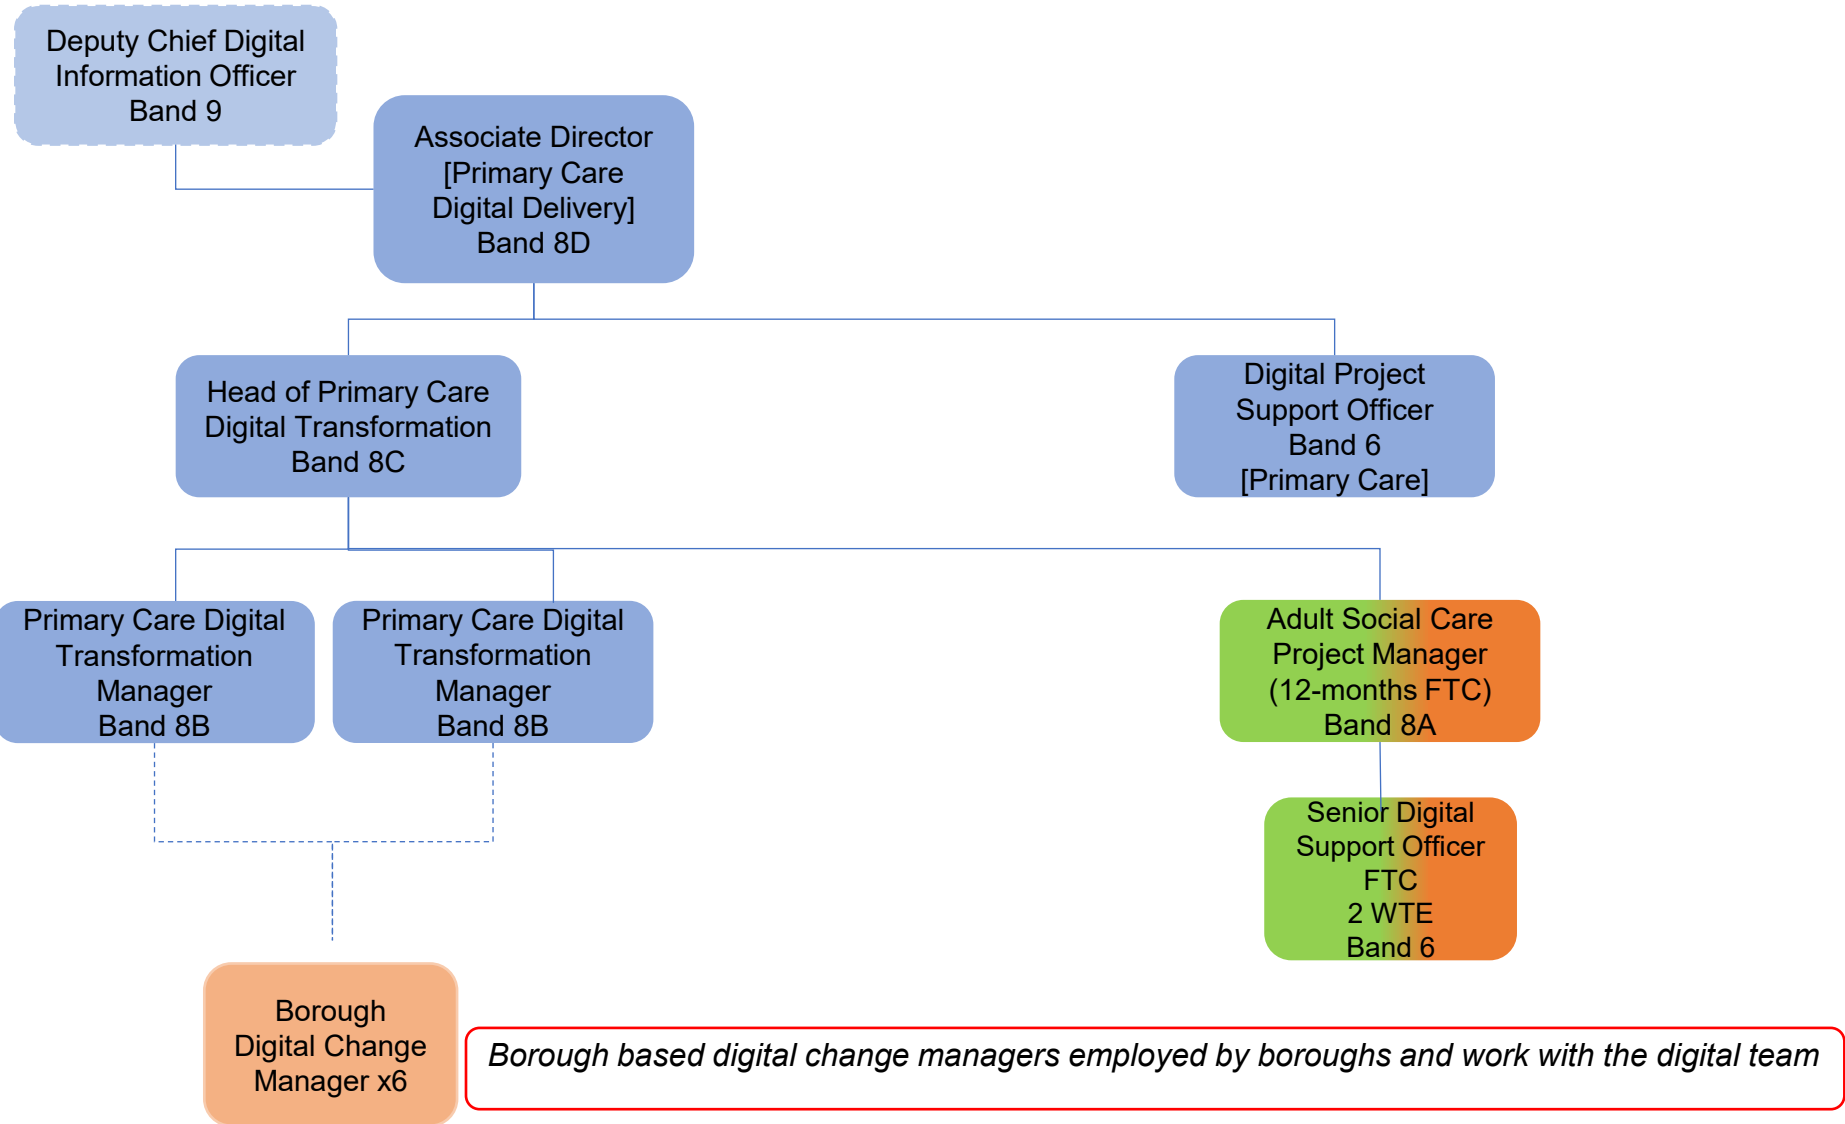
Deputy Chief Digital Information Officer
Band 9

Associate Director
[Primary Care Digital Delivery]
Band 8D

Head of Primary Care Digital Transformation
Band 8C

Digital Project Support Officer
Band 6
[Primary Care]

Primary Care Digital Transformation Manager
Band 8B

Primary Care Digital Transformation Manager
Band 8B

Adult Social Care Project Manager
(12-months FTC)
Band 8A

Senior Digital Support Officer
FTC
2 WTE
Band 6

Borough Digital Change Manager x6

*Borough based digital change managers employed by boroughs and work with the digital team*